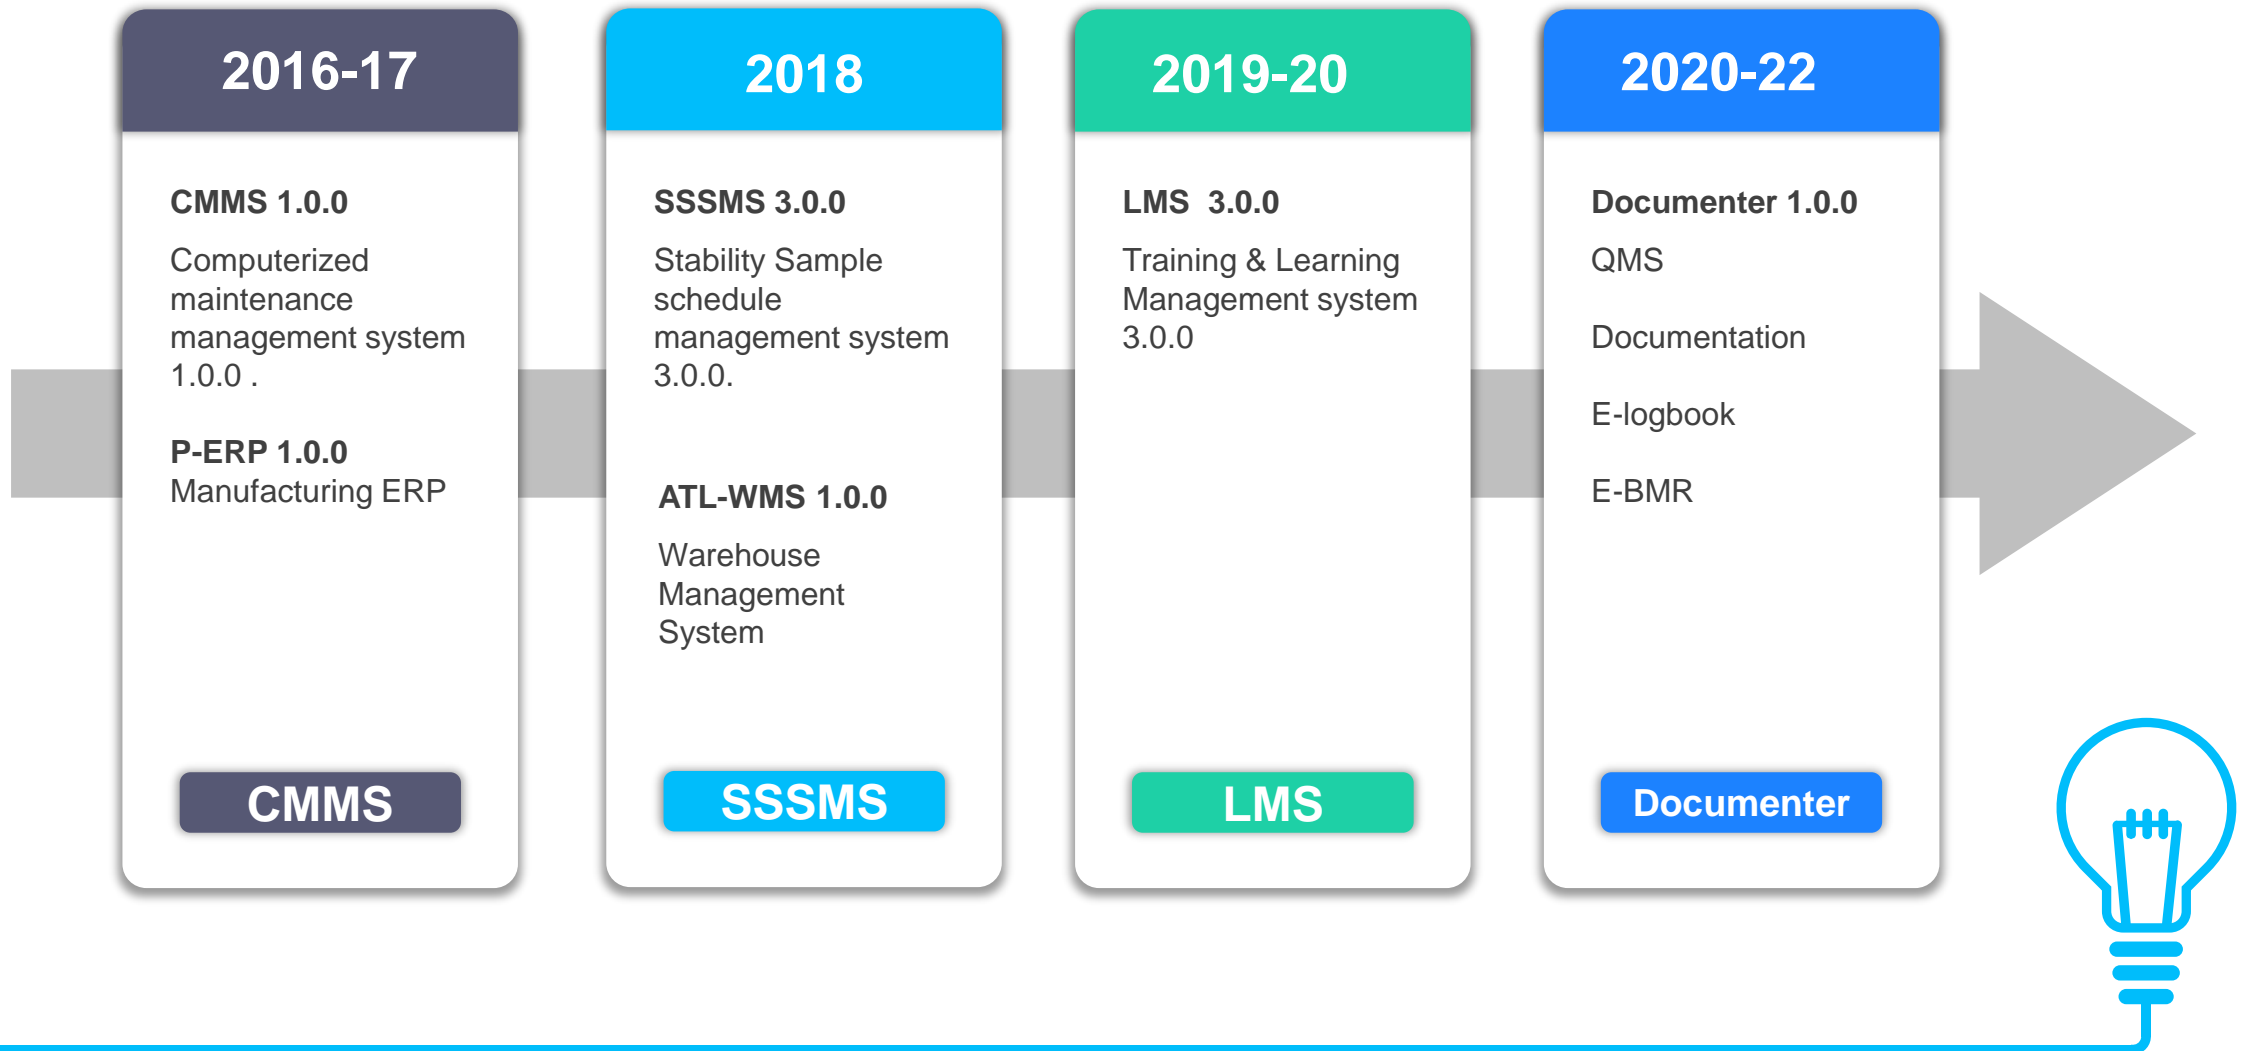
2016-17

CMMS 1.0.0

Computerized maintenance management system 1.0.0 .

P-ERP 1.0.0
Manufacturing ERP

CMMS

2018

SSSMS 3.0.0

Stability Sample schedule management system 3.0.0.

ATL-WMS 1.0.0

Warehouse Management System

SSSMS

2019-20

LMS 3.0.0

Training & Learning Management system 3.0.0

LMS

2020-22

Documenter 1.0.0

QMS

Documentation

E-logbook

E-BMR

Documenter